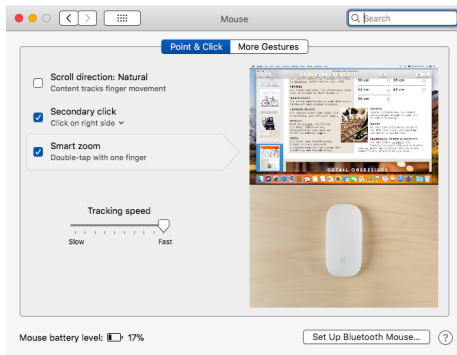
Mouse

Search

Point & Click | More Gestures

Scroll direction: Natural
Content tracks finger movement

Secondary click
Click on right side

Smart zoom
Double-tap with one finger

Tracking speed
Slow
Fast

DETAIL OBSESSIVES

Mouse battery level: 17%

Set Up Bluetooth Mouse...

?